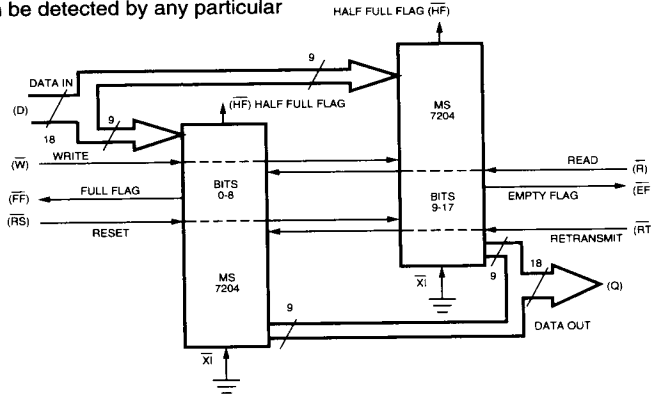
n be detected by any particular

HALF FULL FLAG $(\overline{HF})$

DATA IN

(D)

18

9

9

$(\overline{HF})$ HALF FULL FLAG

MS 7204

$(\overline{W})$ WRITE

READ $(\overline{R})$

$(\overline{FF})$ FULL FLAG

BITS 0-8

BITS 9-17

EMPTY FLAG $(\overline{EF}$

$(\overline{RS})$ RESET

RETRANSMIT $(\overline{RT}$

$\overline{XI}$

9

18

(Q)

MS 7204

9

DATA OUT

$\overline{XI}$